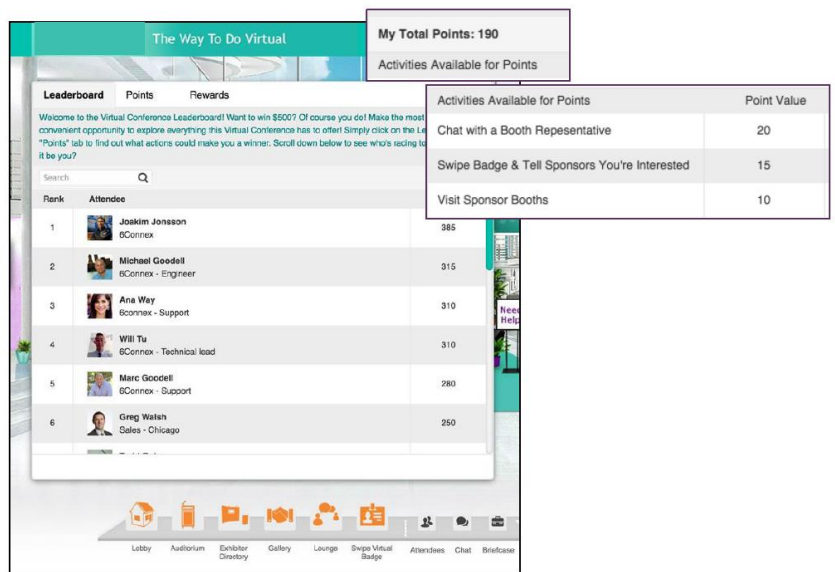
The Way To Do Virtual

My Total Points: 190

Activities Available for Points

| Activities Available for Points | Point Value |
|---|---|
| Chat with a Booth Repesentative | 20 |
| Swipe Badge & Tell Sponsors You're Interested | 15 |
| Visit Sponsor Booths | 10 |

Leaderboard Points Rewards

Welcome to the Virtual Conference Leaderboard! Want to win $500? Of course you do! Make the most convenient opportunity to explore everything this Virtual Conference has to offer! Simply click on the Le "Points" tab to find out what actions could make you a winner. Scroll down below to see who's racing to it be you?

Search

| Rank | Attendee | |
|---|---|---|
| 1 | Joakim Jonsson 6Connex | 385 |
| 2 | Michael Goodell 6Connex - Engineer | 315 |
| 3 | Ana Way 6connex - Support | 310 |
| 4 | Will Tu 6Connex - Technical lead | 310 |
| 5 | Marc Goodell 6Connex - Support | 280 |
| 6 | Greg Walsh Sales - Chicago | 250 |

Need Help

Lobby Auditorium Exhibitor Directory Gallery Lounge Swipe Virtual Badge Attendees Chat Briefcase